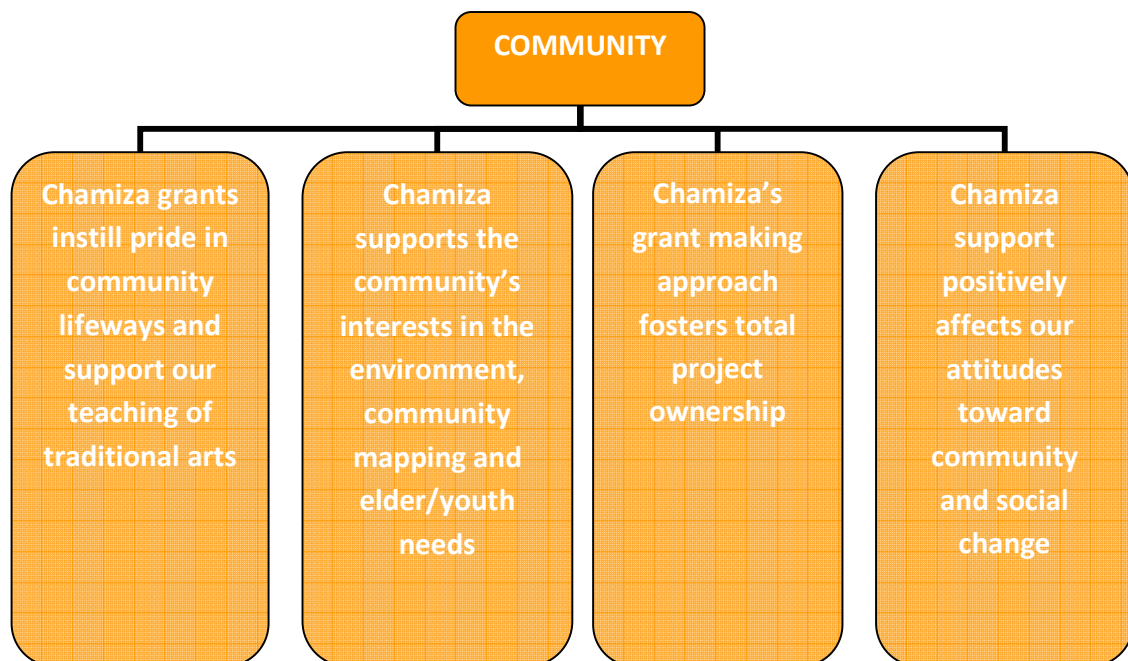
COMMUNITY

Chamiza grants instill pride in community lifeways and support our teaching of traditional arts

Chamiza supports the community's interests in the environment, community mapping and elder/youth needs

Chamiza's grant making approach fosters total project ownership

Chamiza support positively affects our attitudes toward community and social change